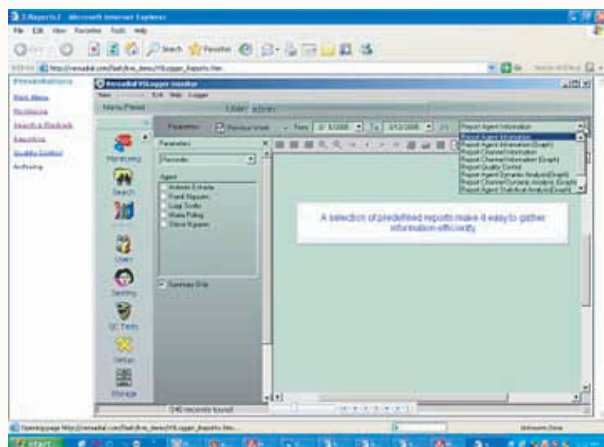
3.Reports2 - Microsoft Internet Explorer

File Edit View Favorites Tools Help

Back Search Favorites

Address http://versadial.com/flash/live_demo/VSLogger_Reports.htm Go

Presentations
Start Menu
Monitoring
Search & Playback
Reporting
Quality Control
Archiving

Versadial VSLogger Monitor
Exit Help Logger
Menu Panel User: admin

Parameters Previous Week From 3/ 3/2008 To 3/12/2008

Report Agent Information
Report Agent Information
Report Agent Information (Graph)
Report Channel Information
Report Channel Information (Graph)
Report Quality Control
Report Agent Dynamic Analysis (Graph)
Report Channel Dynamic Analysis (Graph)
Report Agent Statistical Analysis (Graph)

Monitoring
Search
Users
Setting
QC Tests
Setup
Storage

Parameters
Records
Agent
Antonio Estrada
Frank Nguyen
Luigi Scotto
Maria Polling
Steve Nguyen

Summary Only

A selection of predefined reports make it easy to gather information efficiently.

0 records found

Opening page http://versadial.com/flash/live_demo/VSLogger_Reports.htm...

Unknown Zone

start